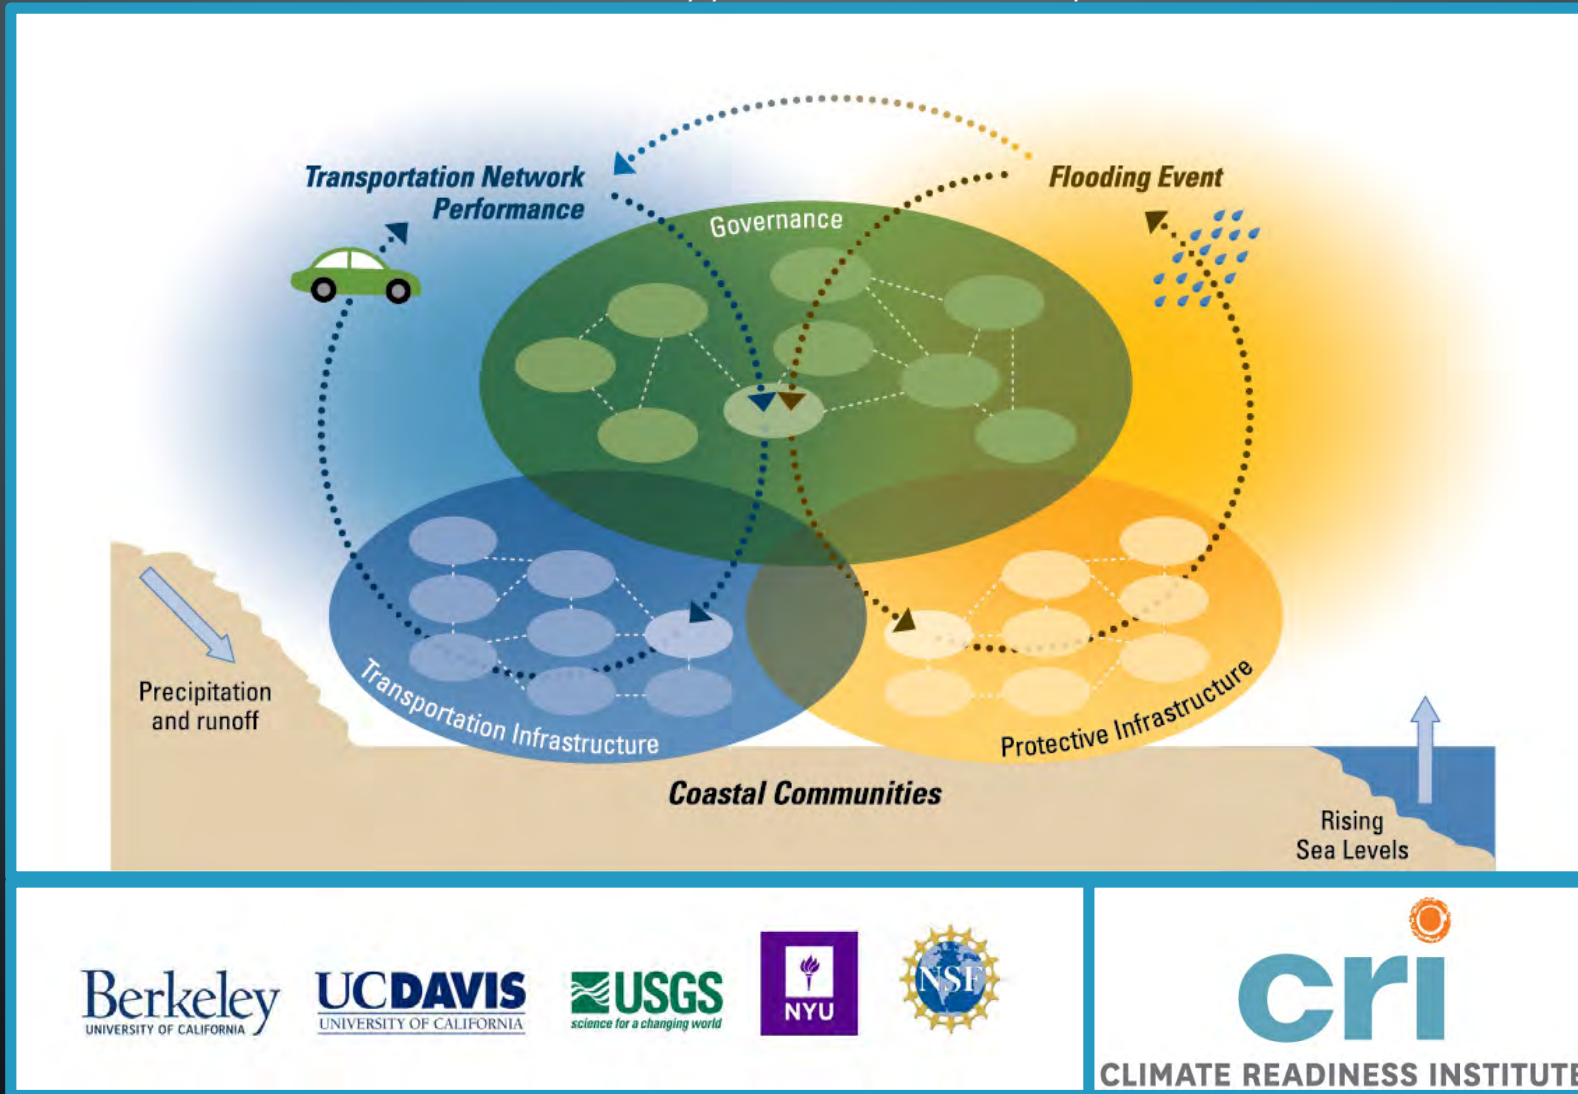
Transportation Network Performance

Flooding Event

Governance

Transportation Infrastructure

Protective Infrastructure

Precipitation and runoff

Coastal Communities

Rising Sea Levels

Berkeley
UNIVERSITY OF CALIFORNIA

UCDAVIS
UNIVERSITY OF CALIFORNIA

USGS
science for a changing world

NYU

NSF

cri
CLIMATE READINESS INSTITUTE